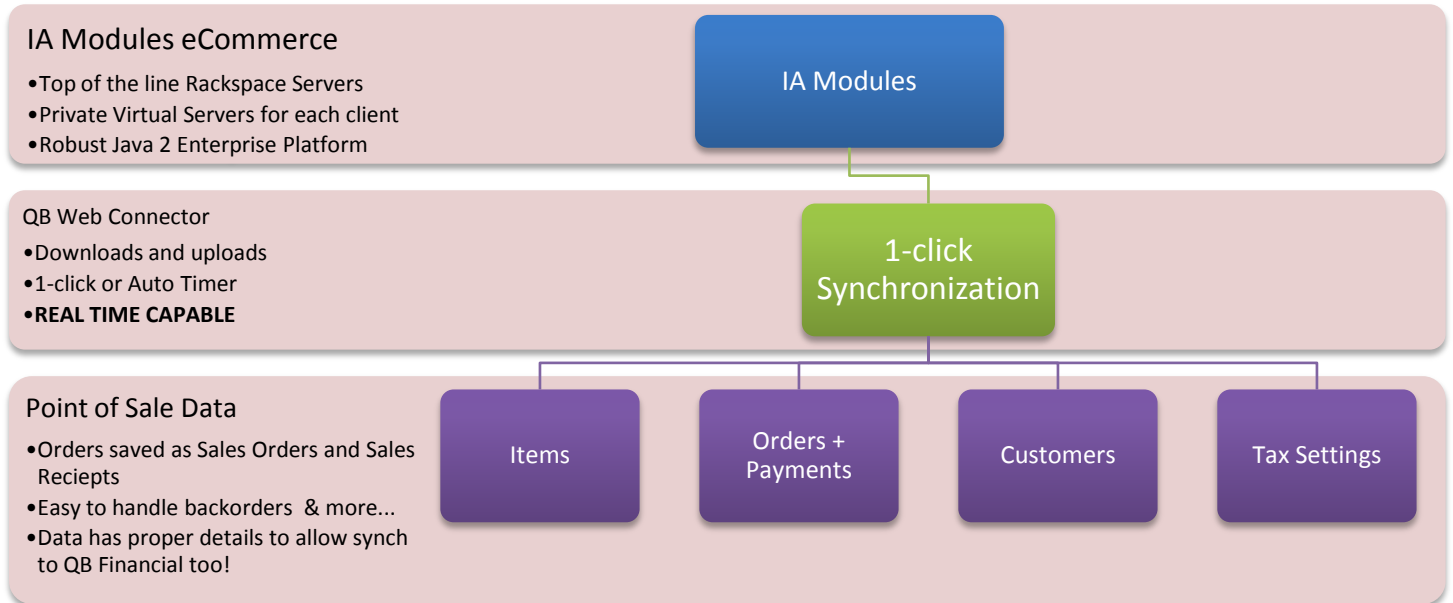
IA Modules eCommerce

•Top of the line Rackspace Servers
•Private Virtual Servers for each client
•Robust Java 2 Enterprise Platform

IA Modules

QB Web Connector

•Downloads and uploads
•1-click or Auto Timer
•**REAL TIME CAPABLE**

1-click Synchronization

Point of Sale Data

•Orders saved as Sales Orders and Sales Reciepts
•Easy to handle backorders & more...
•Data has proper details to allow synch to QB Financial too!

Items

Orders + Payments

Customers

Tax Settings